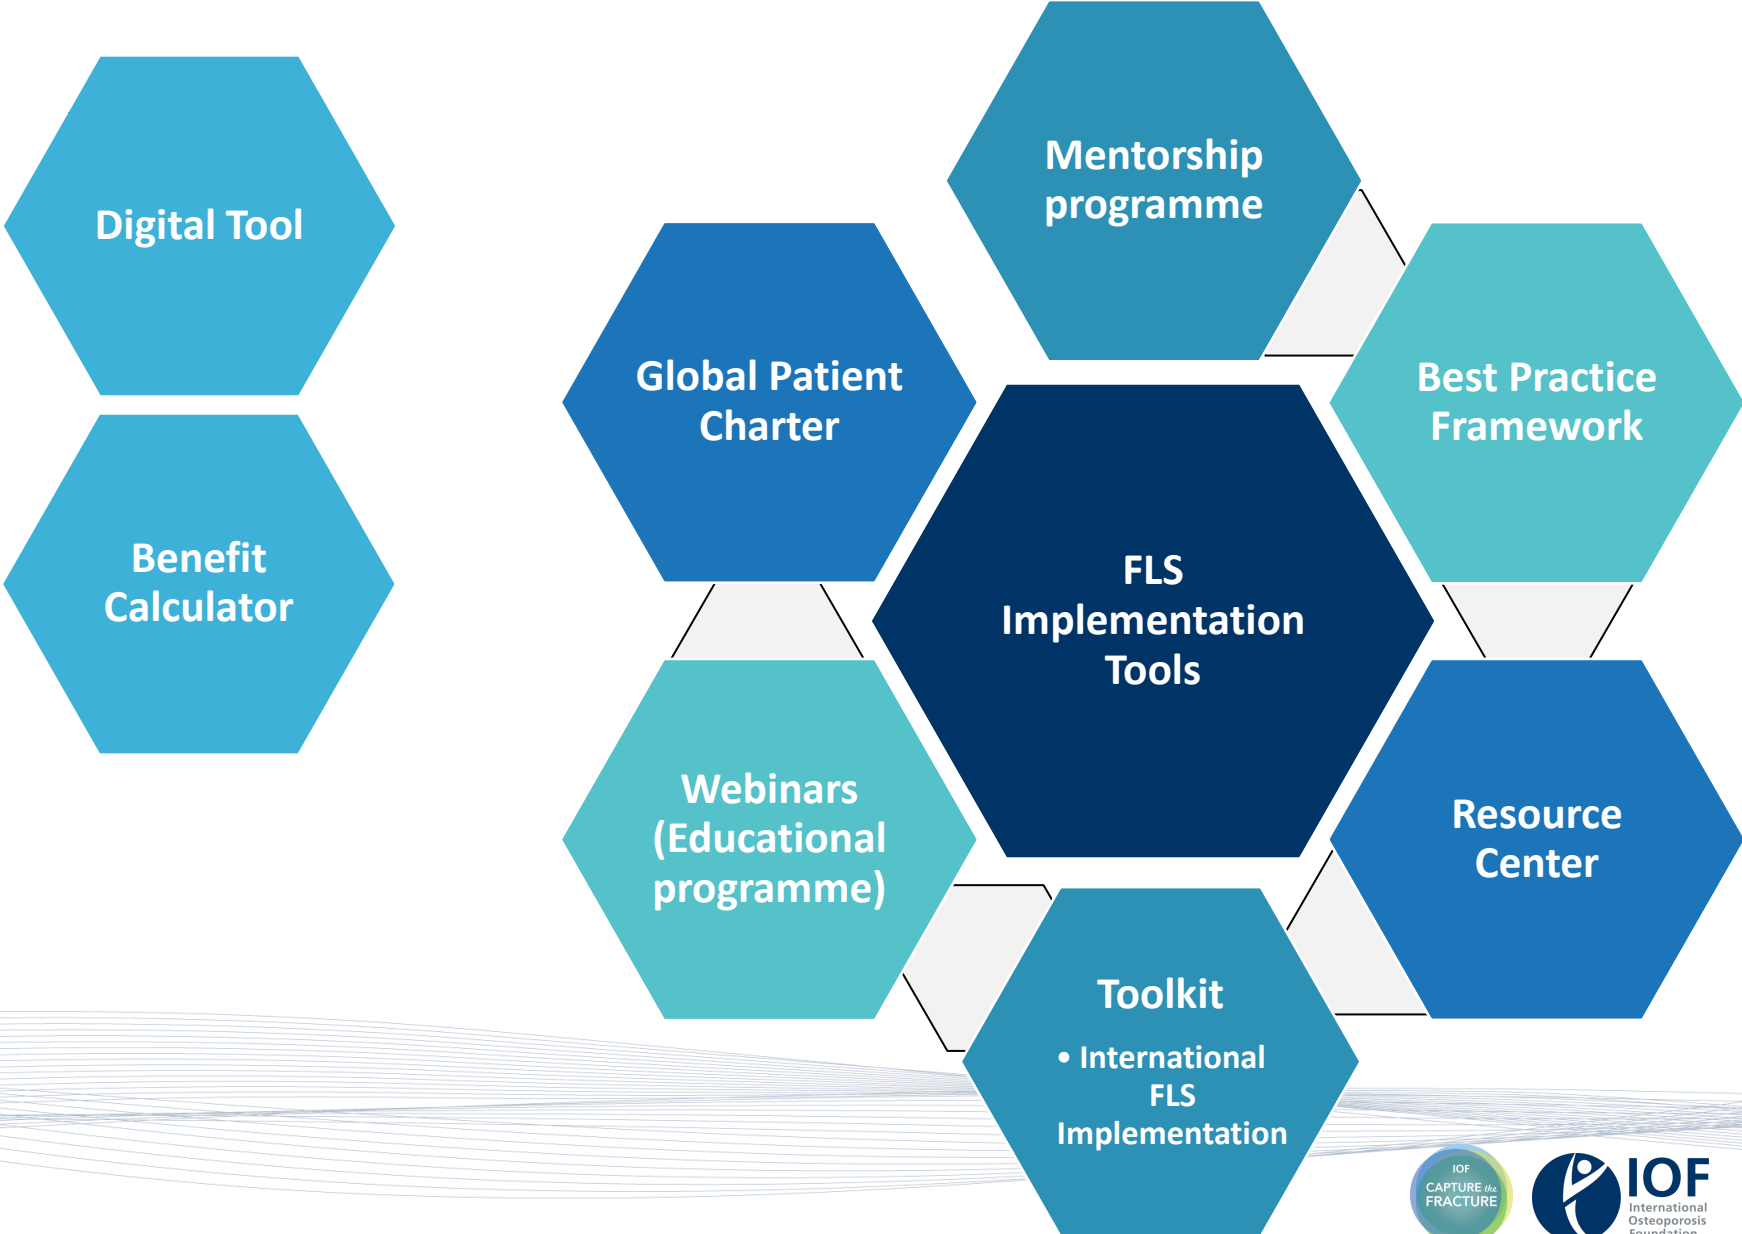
Digital Tool

Benefit Calculator

Mentorship programme

Global Patient Charter

Best Practice Framework

FLS Implementation Tools

Webinars (Educational programme)

Resource Center

Toolkit

• International FLS Implementation

IOF CAPTURE the FRACTURE

IOF International Osteoporosis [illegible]